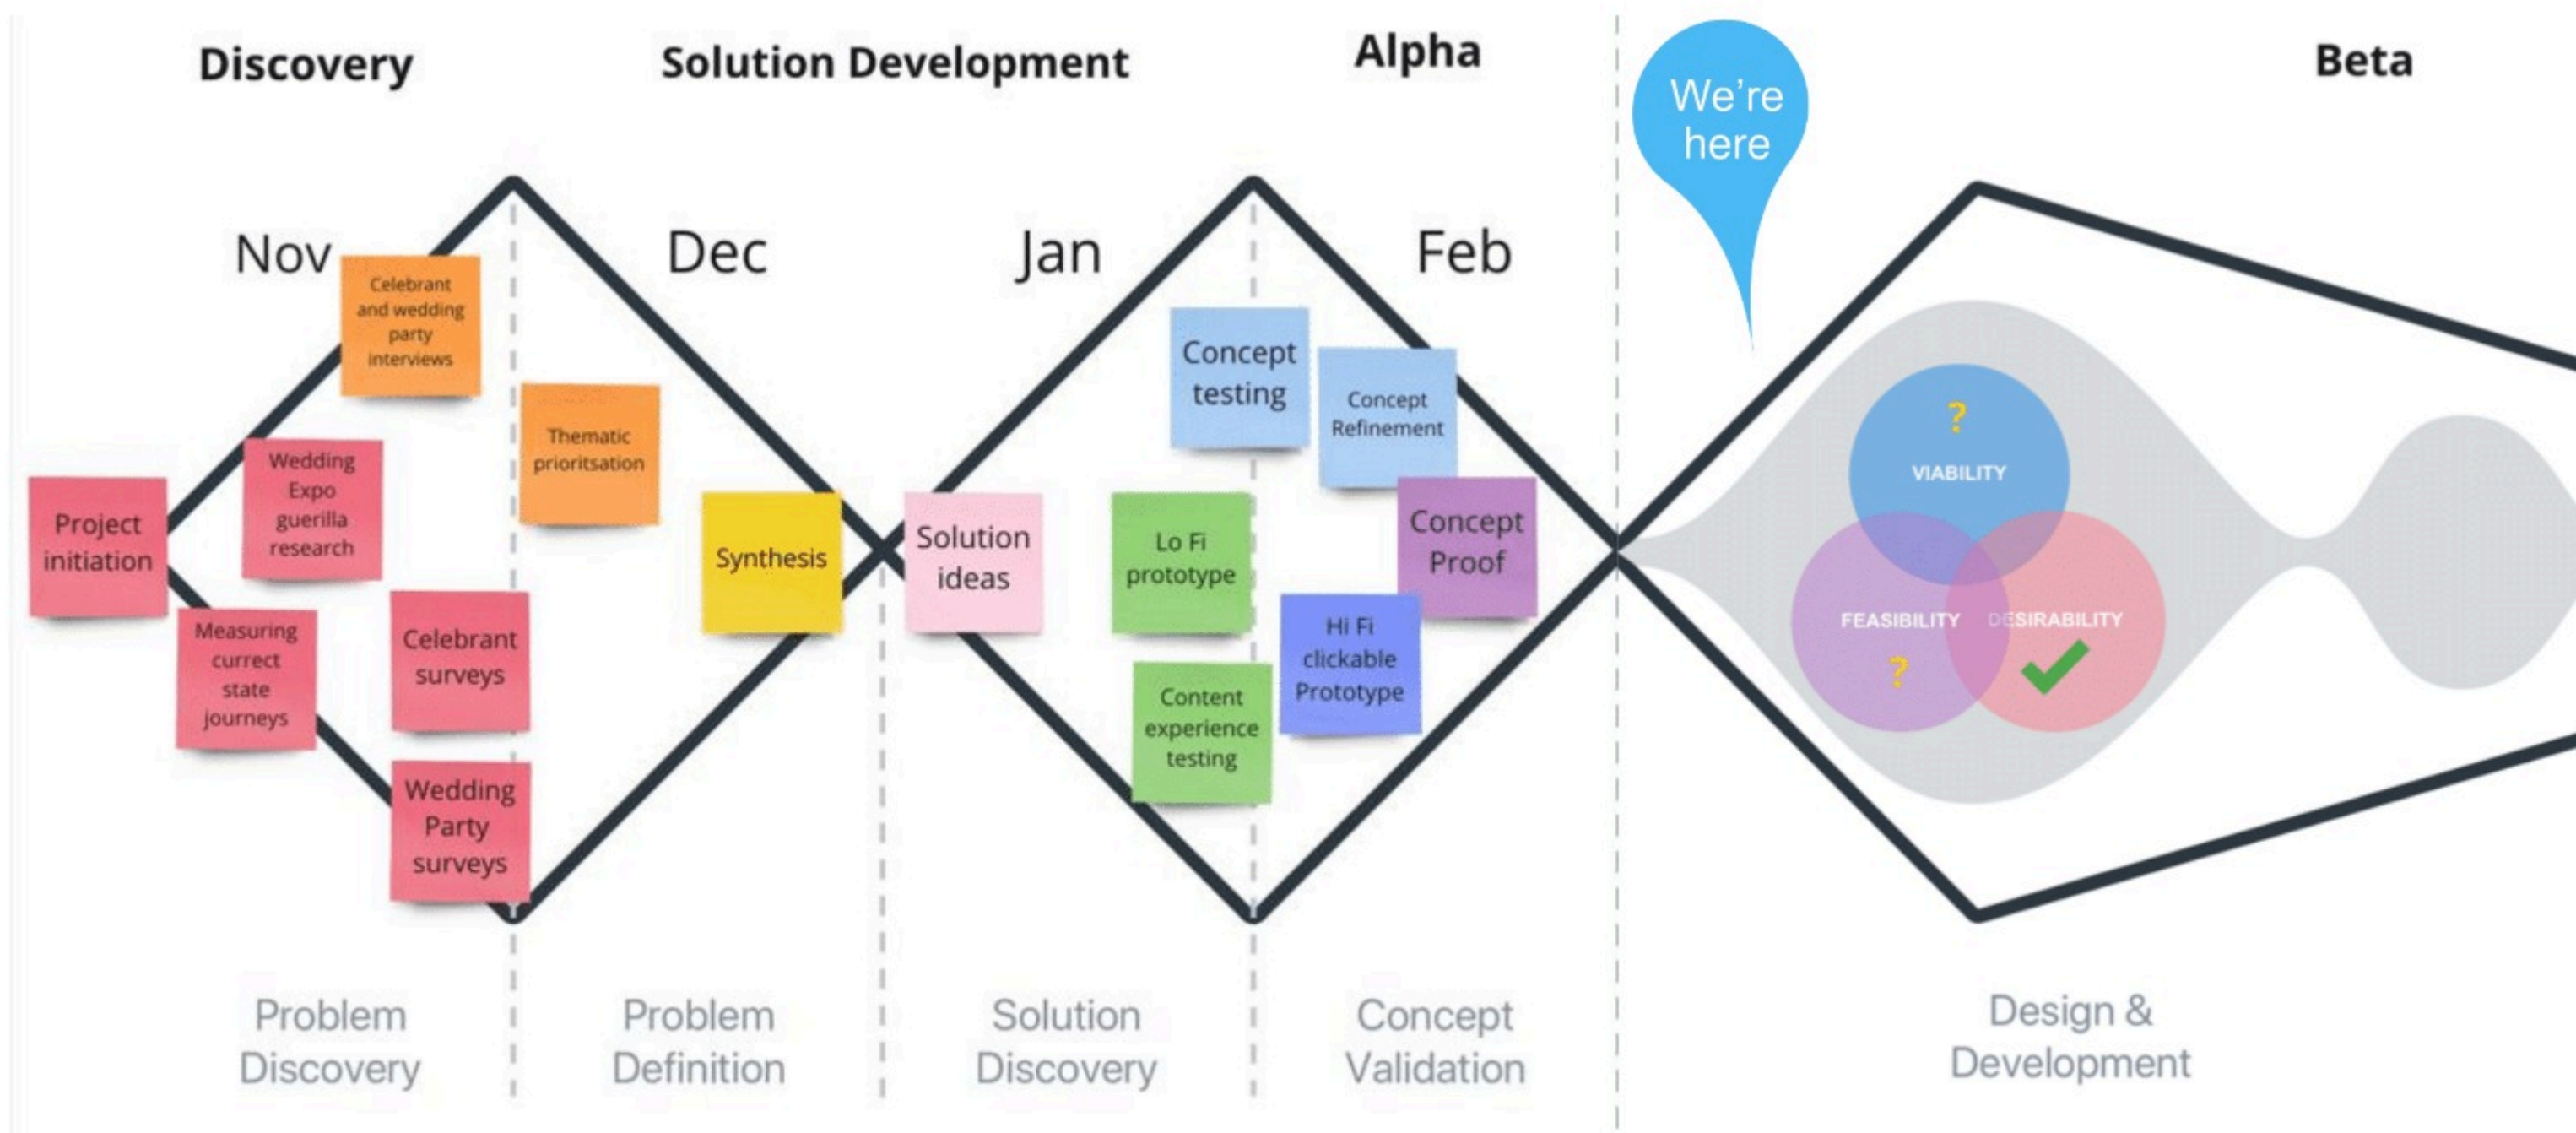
Discovery

Solution Development

Alpha

We're here

Beta

Nov

Dec

Jan

Feb

Celebrant and wedding party interviews

Project initiation

Wedding Expo guerilla research

Measuring currect state journeys

Celebrant surveys

Wedding Party surveys

Thematic prioritsation

Synthesis

Solution ideas

Lo Fi prototype

Content experience testing

Concept testing

Concept Refinement

Hi Fi clickable Prototype

Concept Proof

?

VIABILITY

FEASIBILITY

DESIRABILITY

?

Problem Discovery

Problem Definition

Solution Discovery

Concept Validation

Design & Development